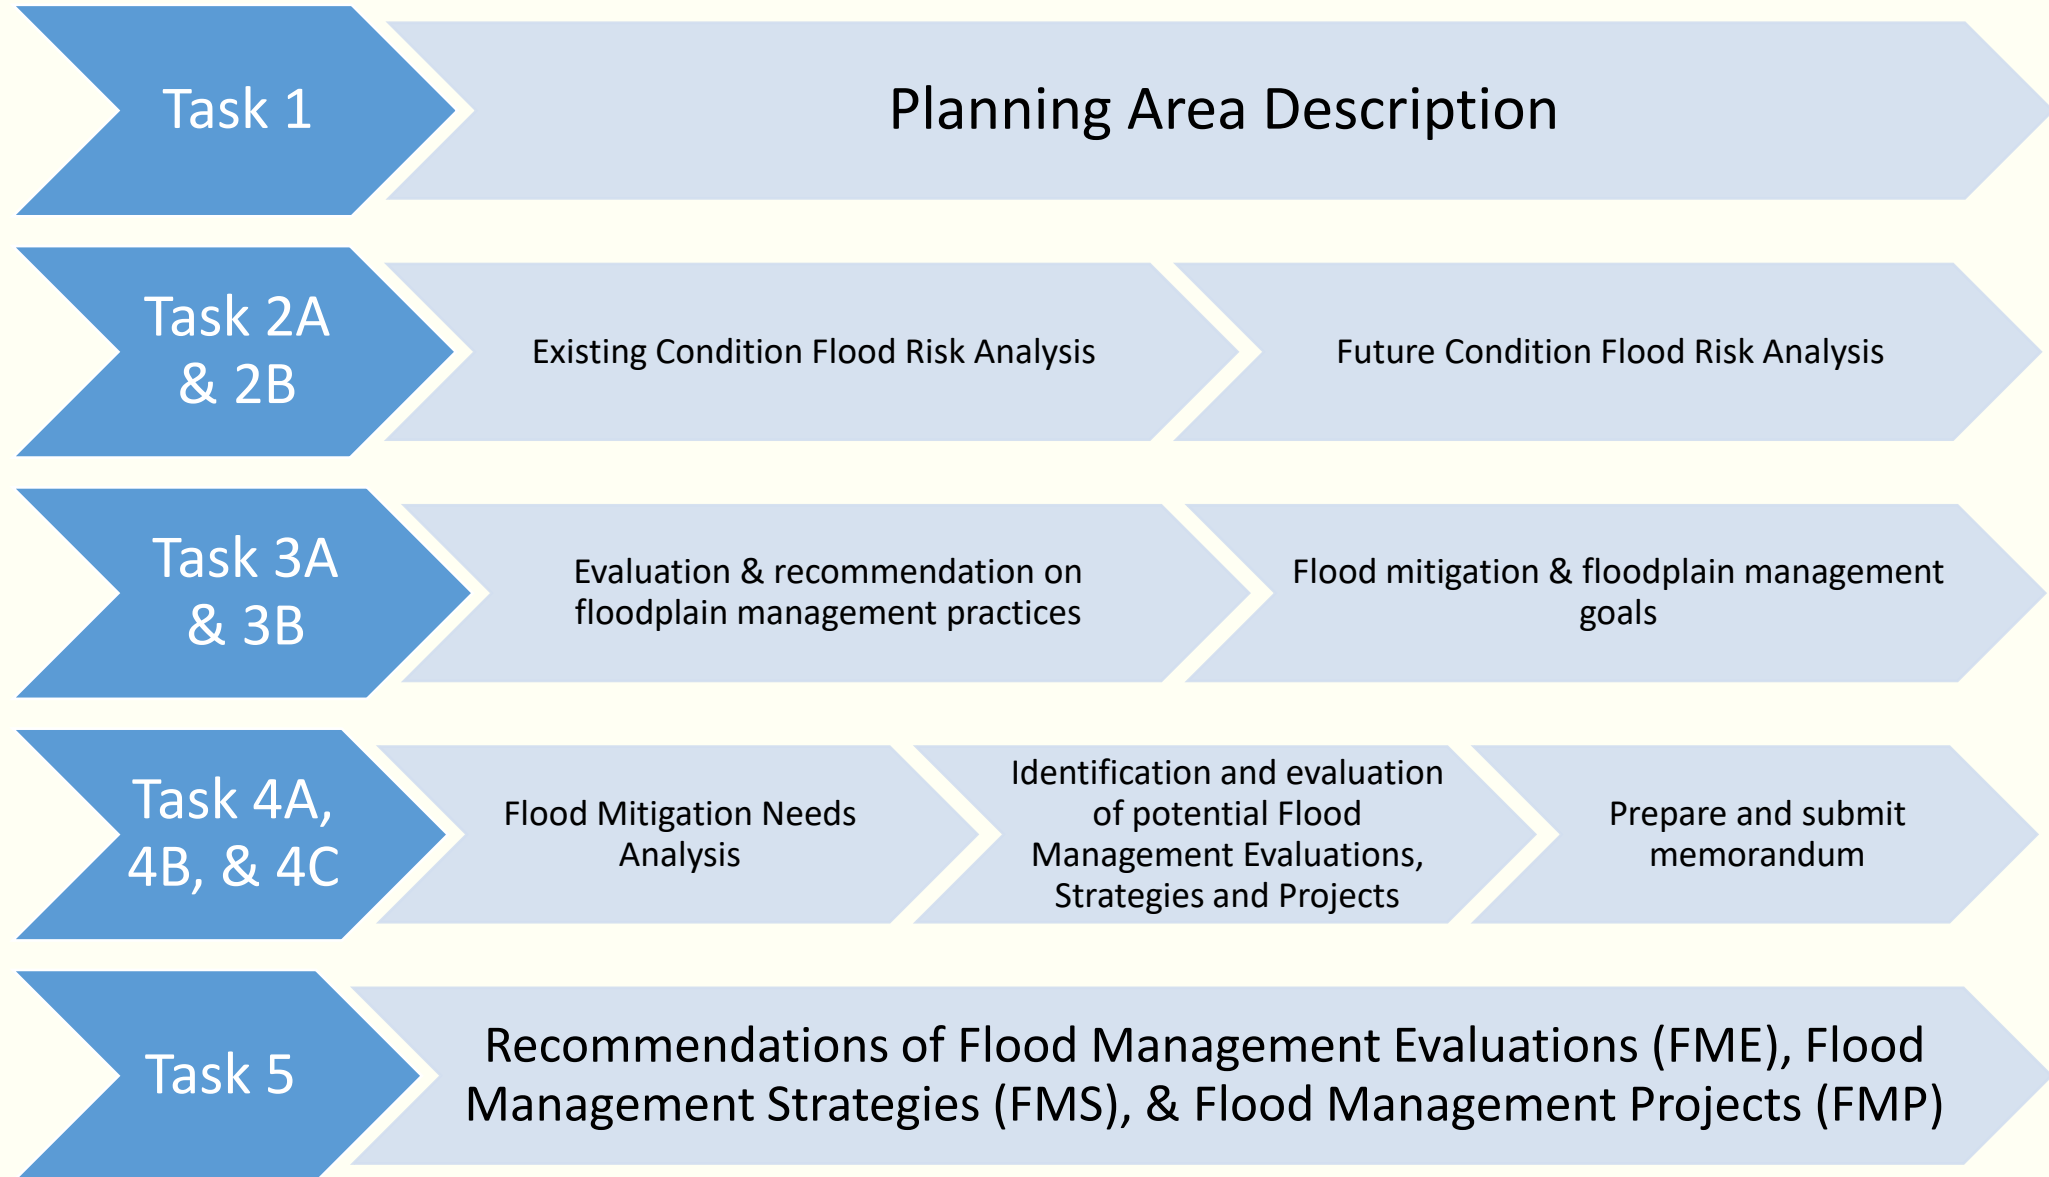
Task 1

Planning Area Description

Task 2A & 2B

Existing Condition Flood Risk Analysis

Future Condition Flood Risk Analysis

Task 3A & 3B

Evaluation & recommendation on floodplain management practices

Flood mitigation & floodplain management goals

Task 4A, 4B, & 4C

Flood Mitigation Needs Analysis

Identification and evaluation of potential Flood Management Evaluations, Strategies and Projects

Prepare and submit memorandum

Task 5

Recommendations of Flood Management Evaluations (FME), Flood Management Strategies (FMS), & Flood Management Projects (FMP)